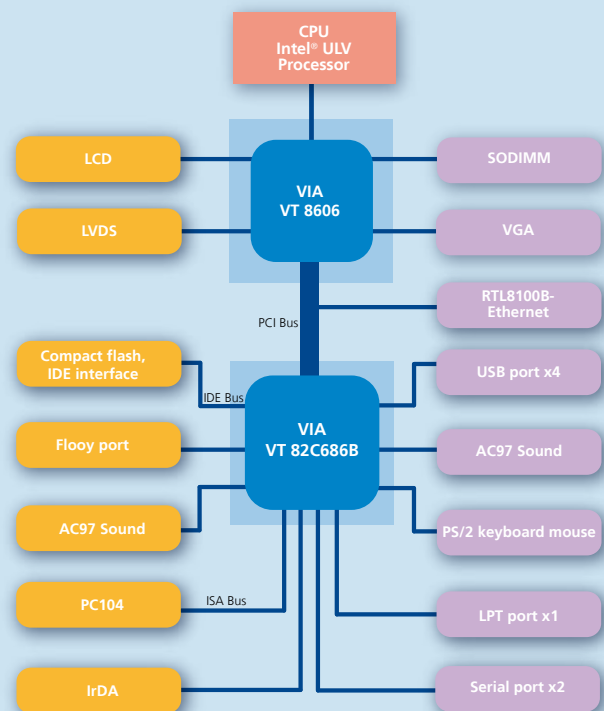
CPU
Intel® ULV
Processor

LCD

LVDS

VIA
VT 8606

SODIMM

VGA

RTL8100B-
Ethernet

PCI Bus

Compact flash,
IDE interface

IDE Bus

VIA
VT 82C686B

USB port x4

Flooy port

AC97 Sound

AC97 Sound

PS/2 keyboard mouse

PC104

ISA Bus

LPT port x1

IrDA

Serial port x2